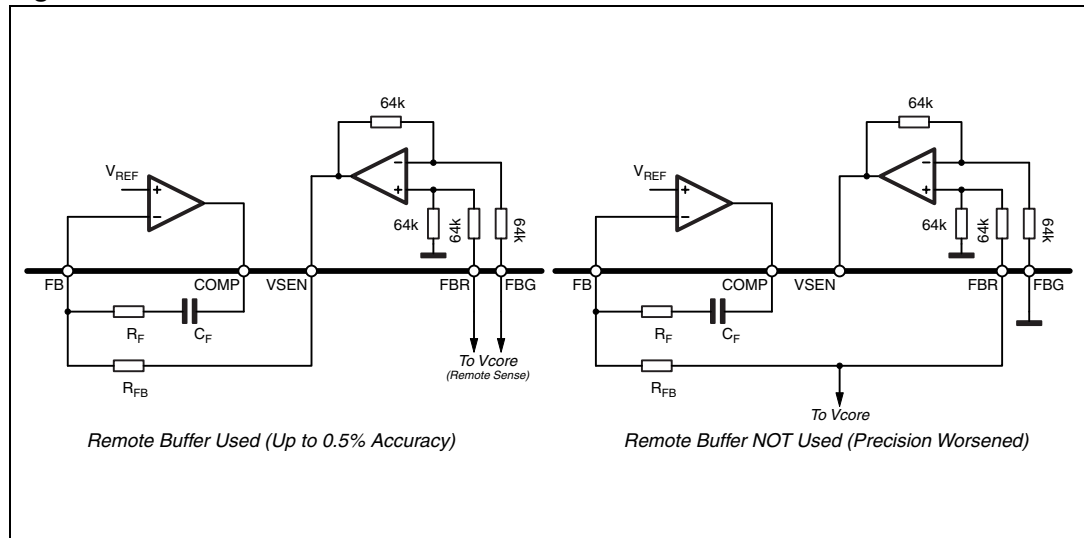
64k

$V_{REF}$

+

−

−

+

64k

64k

64k

FB

COMP

VSEN

FBR

FBG

$R_F$

$C_F$

$R_{FB}$

To Vcore
(Remote Sense)

Remote Buffer Used (Up to 0.5% Accuracy)

64k

$V_{REF}$

+

−

−

+

64k

64k

64k

FB

COMP

VSEN

FBR

FBG

$R_F$

$C_F$

$R_{FB}$

To Vcore

Remote Buffer NOT Used (Precision Worsened)